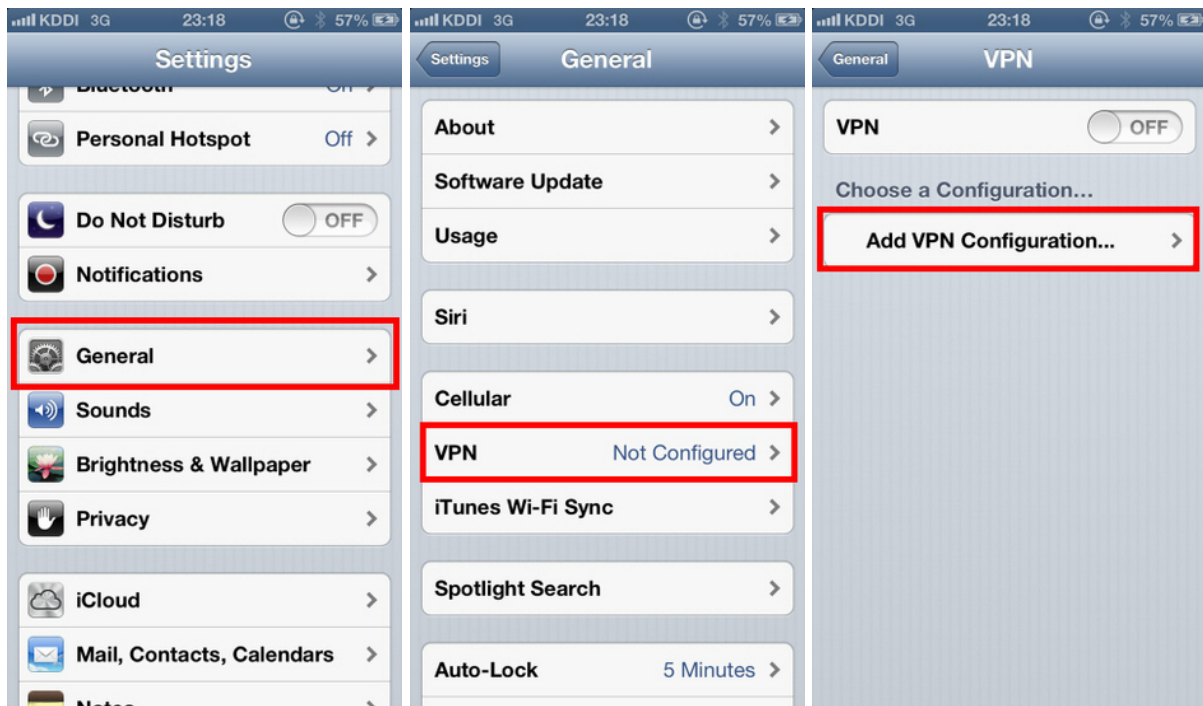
KDDI 3G 23:18 57%

Settings

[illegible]

Personal Hotspot Off >

Do Not Disturb OFF

Notifications >

General >

Sounds >

Brightness & Wallpaper >

Privacy >

iCloud >

Mail, Contacts, Calendars >

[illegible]

KDDI 3G 23:18 57%

Settings General

About >

Software Update >

Usage >

Siri >

Cellular On >

VPN Not Configured >

iTunes Wi-Fi Sync >

Spotlight Search >

Auto-Lock 5 Minutes >

KDDI 3G 23:18 57%

General VPN

VPN OFF

Choose a Configuration…

Add VPN Configuration… >